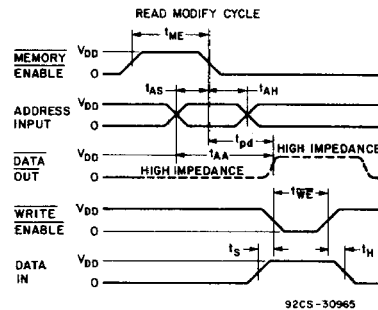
READ MODIFY CYCLE

$\overline{\text{MEMORY}}$ $\overline{\text{ENABLE}}$ $V_{DD}$ 0 $t_{ME}$

ADDRESS INPUT $V_{DD}$ 0 $t_{AS}$ $t_{AH}$

$t_{pd}$

$\overline{\text{DATA}}$ $\overline{\text{OUT}}$ $V_{DD}$ 0 $t_{AA}$ HIGH IMPEDANCE HIGH IMPEDANCE

$\overline{\text{WRITE}}$ $\overline{\text{ENABLE}}$ $V_{DD}$ 0 $t_{\overline{WE}}$

DATA IN $V_{DD}$ 0 $t_S$ $t_H$

92CS-30965